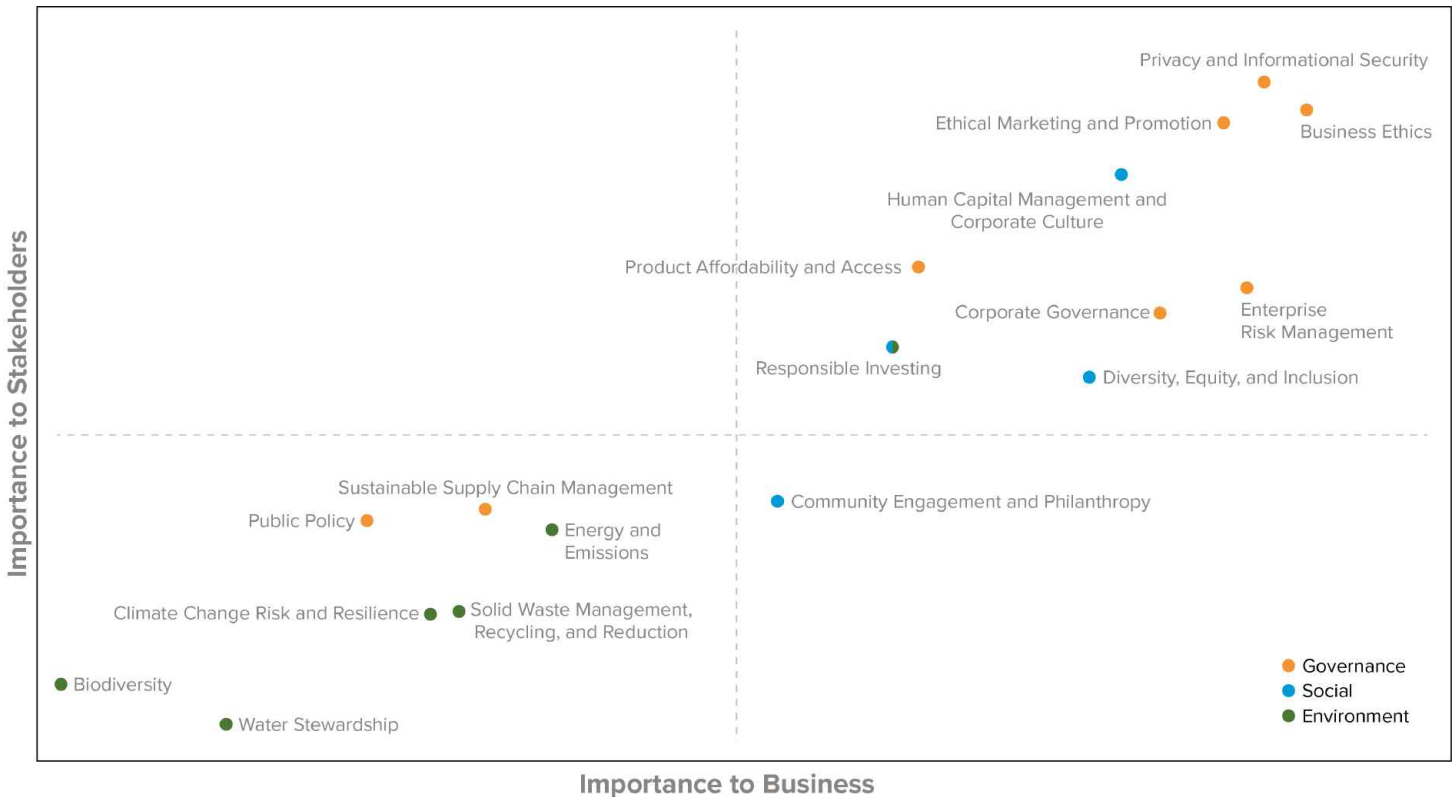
Privacy and Informational Security

Ethical Marketing and Promotion

Business Ethics

Human Capital Management and Corporate Culture

Product Affordability and Access

Enterprise Risk Management

Corporate Governance

Responsible Investing

Diversity, Equity, and Inclusion

Sustainable Supply Chain Management

Community Engagement and Philanthropy

Public Policy

Energy and Emissions

Climate Change Risk and Resilience

Solid Waste Management, Recycling, and Reduction

Biodiversity

Water Stewardship

Governance
Social
Environment

Importance to Stakeholders

Importance to Business